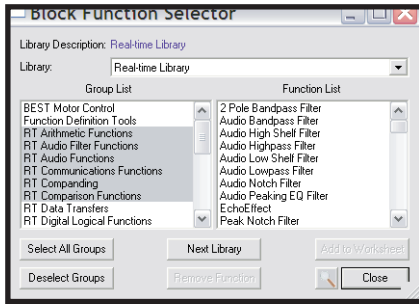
Block Function Selector

Library Description: Real-time Library

Library: Real-time Library

Group List

BEST Motor Control
Function Definition Tools
RT Arithmetic Functions
RT Audio Filter Functions
RT Audio Functions
RT Communications Functions
RT Companding
RT Comparison Functions
RT Data Transfers
RT Digital Logical Functions

Function List

2 Pole Bandpass Filter
Audio Bandpass Filter
Audio High Shelf Filter
Audio Highpass Filter
Audio Low Shelf Filter
Audio Lowpass Filter
Audio Notch Filter
Audio Peaking EQ Filter
EchoEffect
Peak Notch Filter

Select All Groups
Next Library
Add to Worksheet
Deselect Groups
Remove Function
Close